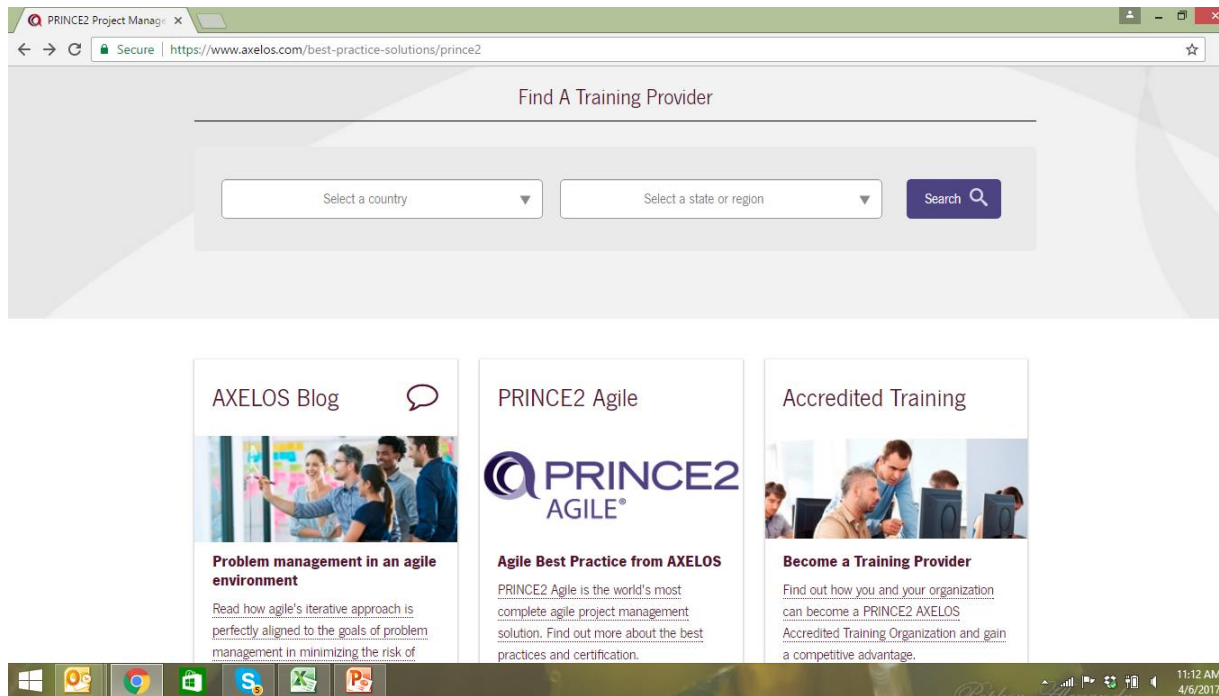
PRINCE2 Project Manage ×

Secure | https://www.axelos.com/best-practice-solutions/prince2

Find A Training Provider

Select a country

Select a state or region

Search

AXELOS Blog

Problem management in an agile environment

Read how agile's iterative approach is perfectly aligned to the goals of problem management in minimizing the risk of

PRINCE2 Agile

PRINCE2 AGILE®

Agile Best Practice from AXELOS

PRINCE2 Agile is the world's most complete agile project management solution. Find out more about the best practices and certification.

Accredited Training

Become a Training Provider

Find out how you and your organization can become a PRINCE2 AXELOS Accredited Training Organization and gain a competitive advantage.

11:12 AM
4/6/2017